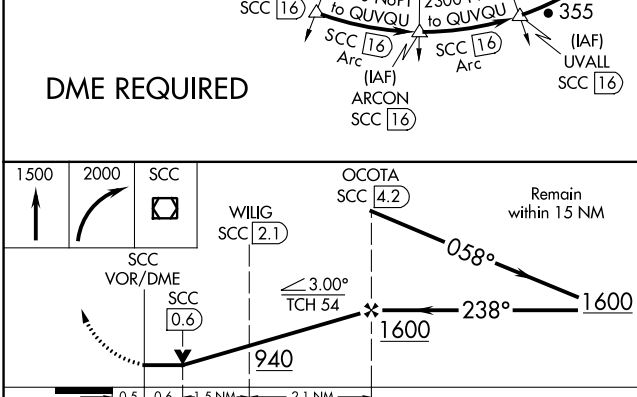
SCC 16

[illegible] NoPT to QUVQU

2300 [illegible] to QUVQU

355

SCC 16 Arc

SCC 16 Arc

(IAF) UVALL SCC 16

(IAF) ARCON SCC 16

DME REQUIRED

1500

2000

SCC

OCOTA SCC 4.2

Remain within 15 NM

WILIG SCC 2.1

058°

SCC VOR/DME

SCC 0.6

3.00° TCH 54

238°

1600

1600

940

0.5

0.6

1.5 NM

2.1 NM